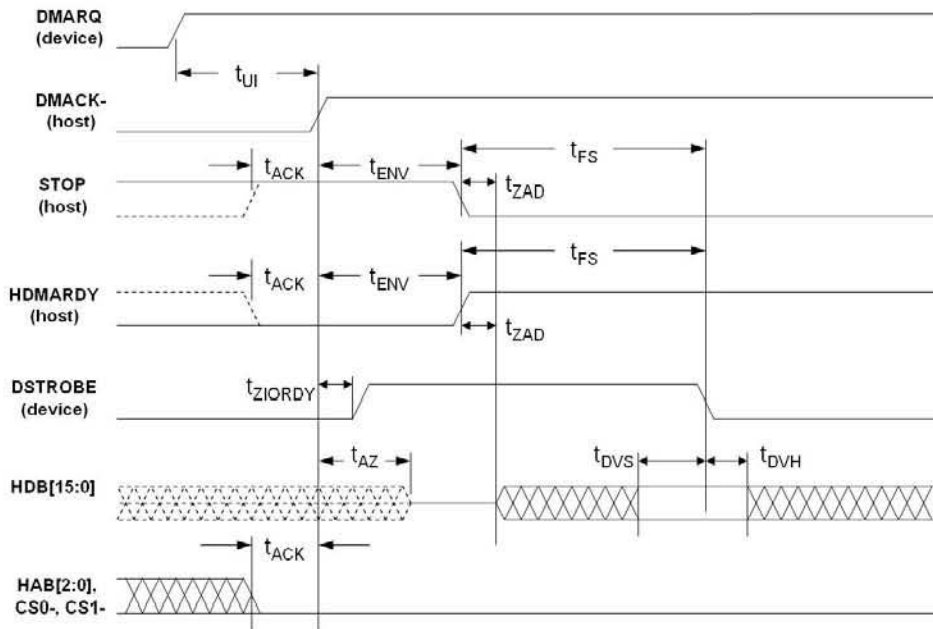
DMARQ
(device)

$t_{UI}$

DMACK-
(host)

$t_{FS}$

$t_{ACK}$ $t_{ENV}$

STOP
(host)

$t_{ZAD}$

$t_{FS}$

$t_{ACK}$ $t_{ENV}$

HDMARDY
(host)

$t_{ZAD}$

DSTROBE
(device)

$t_{ZIORDY}$

$t_{AZ}$

$t_{DVS}$ $t_{DVH}$

HDB[15:0]

$t_{ACK}$

HAB[2:0],
CS0-, CS1-